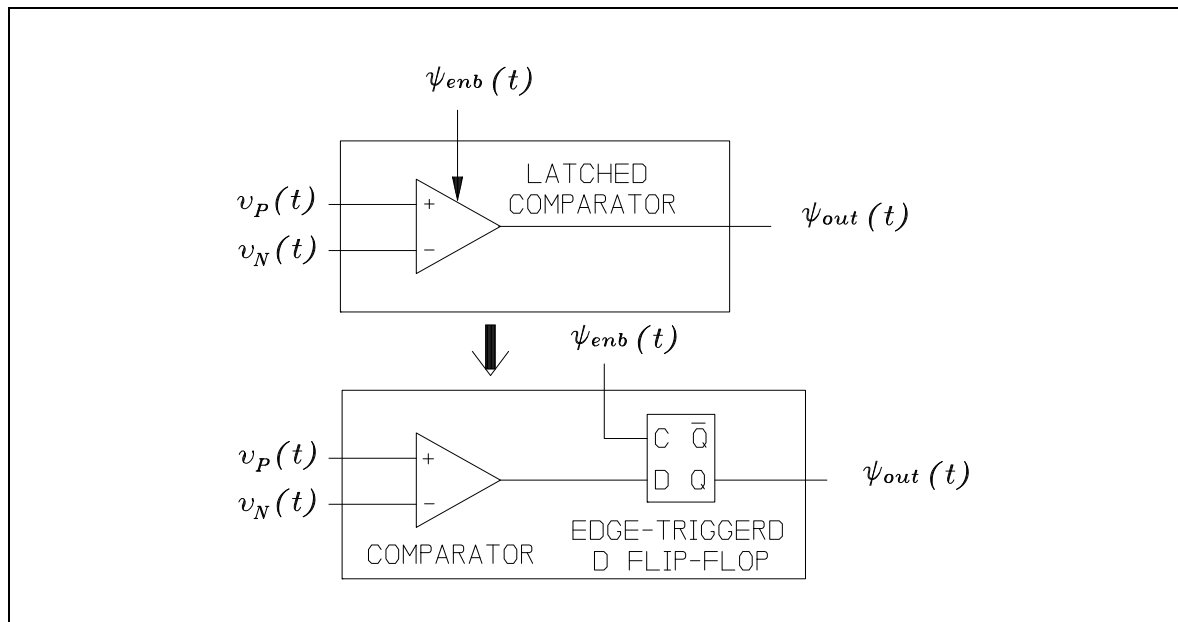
$\psi_{enb}(t)$

LATCHED COMPARATOR

$\upsilon_P(t)$

$\upsilon_N(t)$

+

−

$\psi_{out}(t)$

$\psi_{enb}(t)$

$\upsilon_P(t)$

$\upsilon_N(t)$

+

−

C $\bar{Q}$

D Q

$\psi_{out}(t)$

COMPARATOR

EDGE-TRIGGERD D FLIP-FLOP